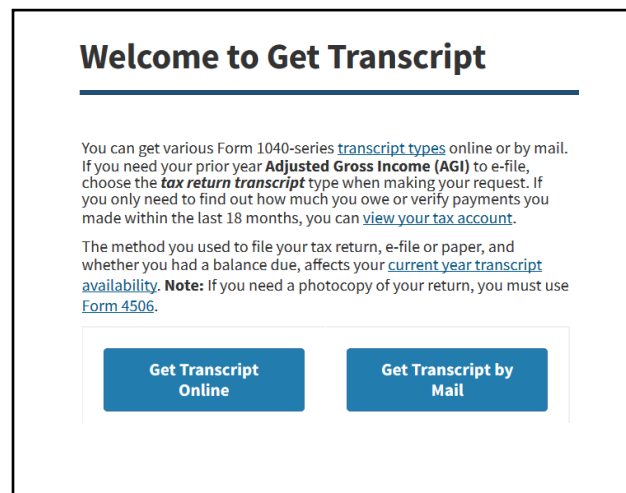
Welcome to Get Transcript

You can get various Form 1040-series transcript types online or by mail. If you need your prior year Adjusted Gross Income (AGI) to e-file, choose the tax return transcript type when making your request. If you only need to find out how much you owe or verify payments you made within the last 18 months, you can view your tax account.

The method you used to file your tax return, e-file or paper, and whether you had a balance due, affects your current year transcript availability. Note: If you need a photocopy of your return, you must use Form 4506.

Get Transcript Online

Get Transcript by Mail